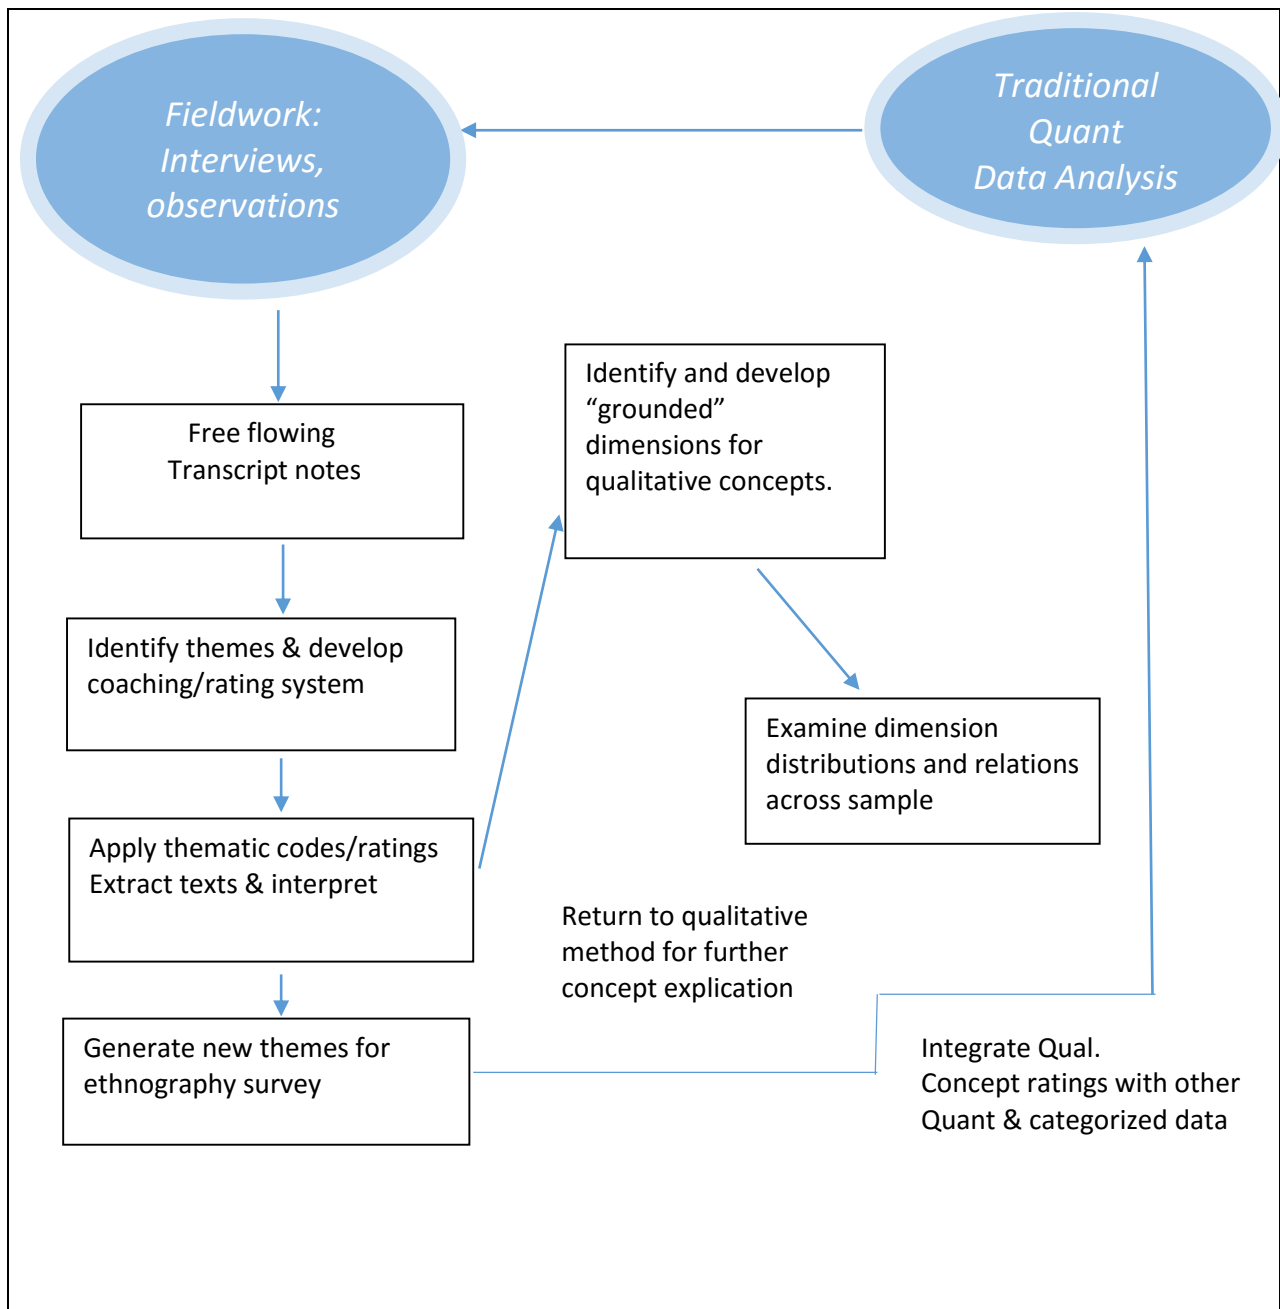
Fieldwork: Interviews, observations

Traditional Quant Data Analysis

Free flowing Transcript notes

Identify and develop "grounded" dimensions for qualitative concepts.

Identify themes & develop coaching/rating system

Examine dimension distributions and relations across sample

Apply thematic codes/ratings Extract texts & interpret

Return to qualitative method for further concept explication

Generate new themes for ethnography survey

Integrate Qual. Concept ratings with other Quant & categorized data